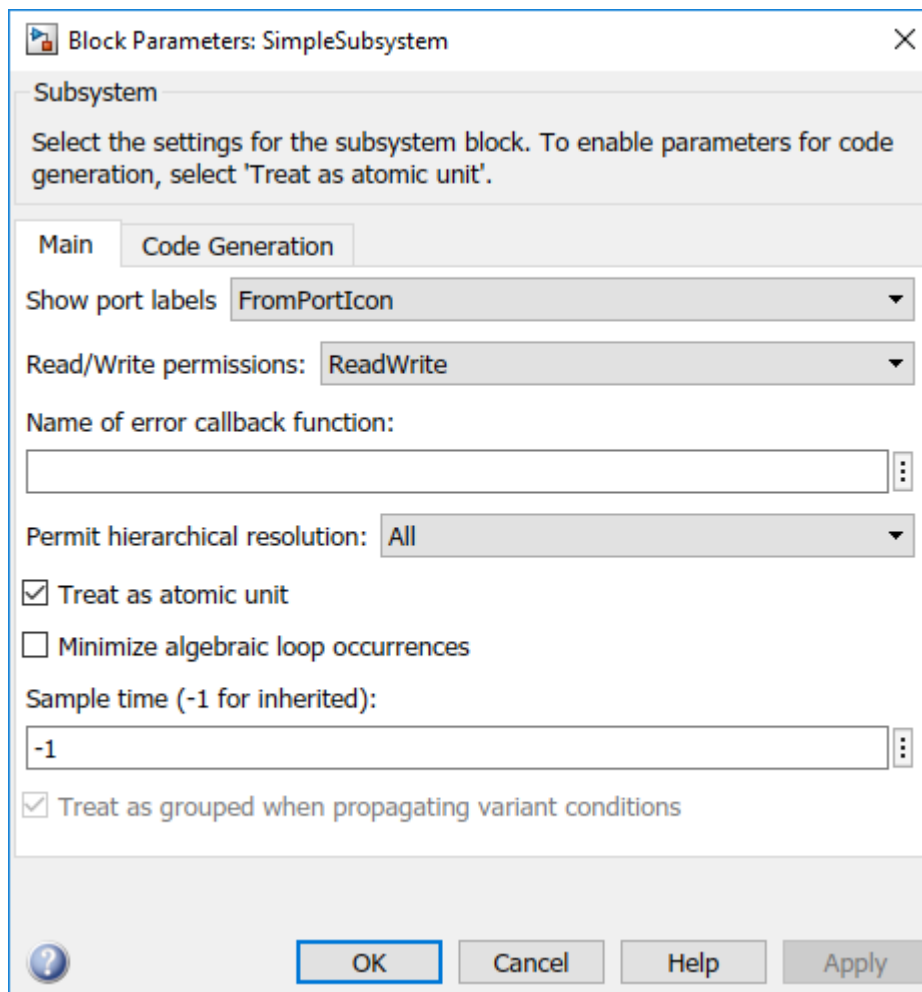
Block Parameters: SimpleSubsystem

Subsystem

Select the settings for the subsystem block. To enable parameters for code generation, select 'Treat as atomic unit'.

Main

Code Generation

Show port labels FromPortIcon

Read/Write permissions: ReadWrite

Name of error callback function:

Permit hierarchical resolution: All

Treat as atomic unit

Minimize algebraic loop occurrences

Sample time (-1 for inherited):

-1

Treat as grouped when propagating variant conditions

OK

Cancel

Help

Apply